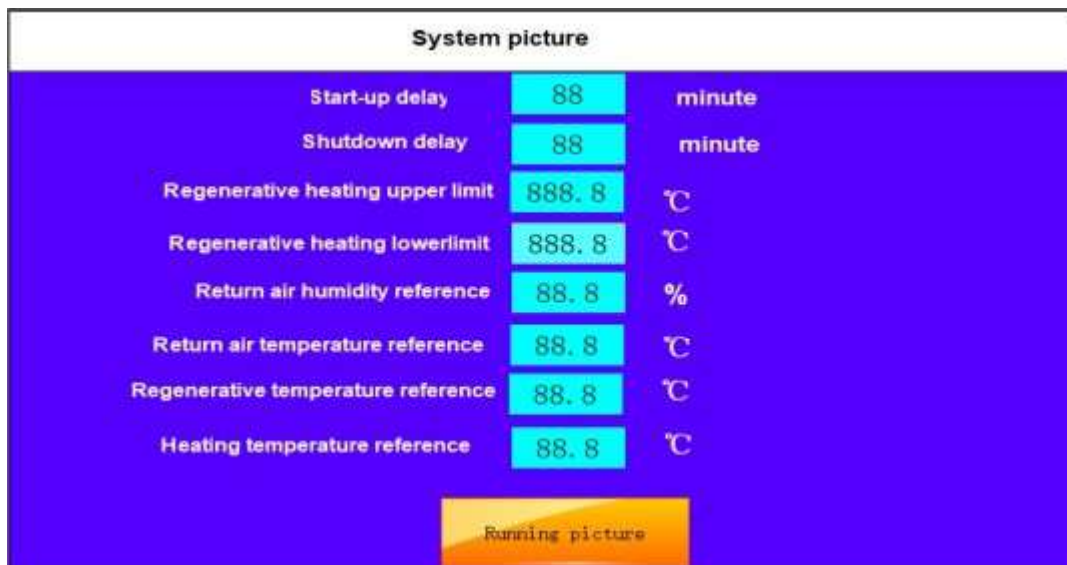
System picture

| | | |
|---|---|---|
| Start-up delay | 88 | minute |
| Shutdown delay | 88 | minute |
| Regenerative heating upper limit | 888. 8 | ℃ |
| Regenerative heating lowerlimit | 888. 8 | ℃ |
| Return air humidity reference | 88. 8 | % |
| Return air temperature reference | 88. 8 | ℃ |
| Regenerative temperature reference | 88. 8 | ℃ |
| Heating temperature reference | 88. 8 | ℃ |

Running picture